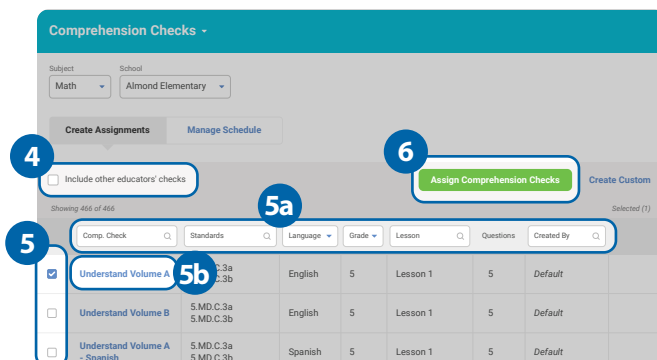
Comprehension Checks

Subject
Math

School
Almond Elementary

Create Assignments
Manage Schedule

4

Include other educators' checks

6

Assign Comprehension Checks

Create Custom

Showing 466 of 466

5a

Selected (1)

5

| | Comp. Check | Standards | Language | Grade | Lesson | Questions | Created By |
|---|---|---|---|---|---|---|---|
| ☑ | Understand Volume A | 5.MD.C.3a 5.MD.C.3b | English | 5 | Lesson 1 | 5 | Default |
| ☐ | Understand Volume B | 5.MD.C.3a 5.MD.C.3b | English | 5 | Lesson 1 | 5 | Default |
| ☐ | Understand Volume A - Spanish | 5.MD.C.3a 5.MD.C.3b | Spanish | 5 | Lesson 1 | 5 | Default |

5b